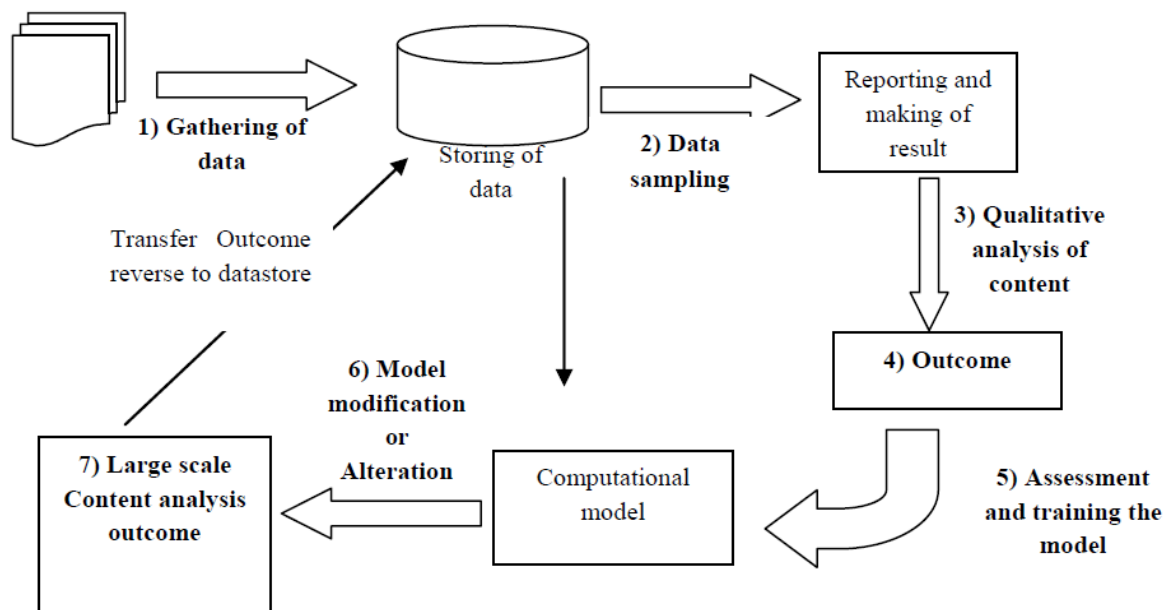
1) Gathering of data

Storing of data

2) Data sampling

Reporting and making of result

3) Qualitative analysis of content

Transfer Outcome reverse to datastore

4) Outcome

6) Model modification or Alteration

7) Large scale Content analysis outcome

Computational model

5) Assessment and training the model